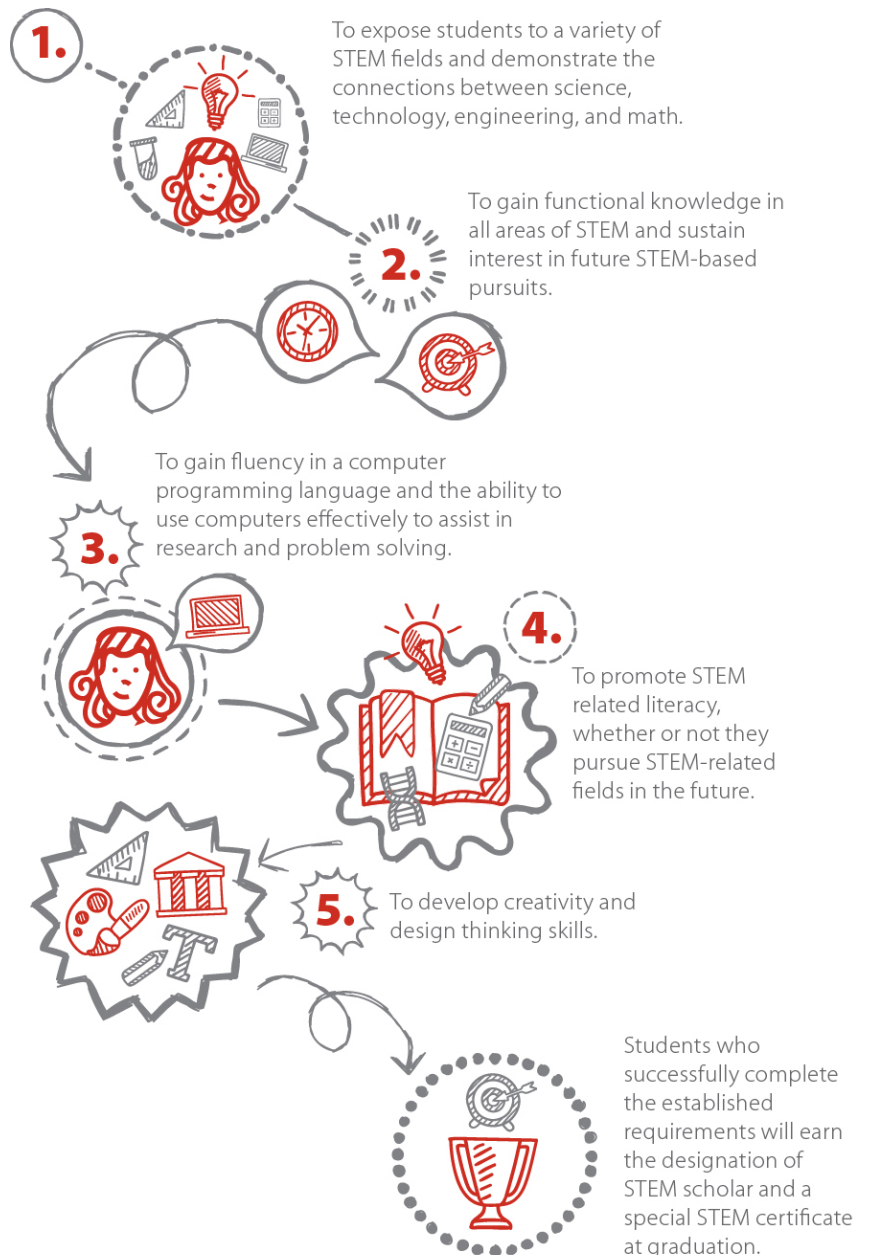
1.

To expose students to a variety of STEM fields and demonstrate the connections between science, technology, engineering, and math.

2.

To gain functional knowledge in all areas of STEM and sustain interest in future STEM-based pursuits.

To gain fluency in a computer programming language and the ability to use computers effectively to assist in research and problem solving.

3.

4.

To promote STEM related literacy, whether or not they pursue STEM-related fields in the future.

5.

To develop creativity and design thinking skills.

Students who successfully complete the established requirements will earn the designation of STEM scholar and a special STEM certificate at graduation.